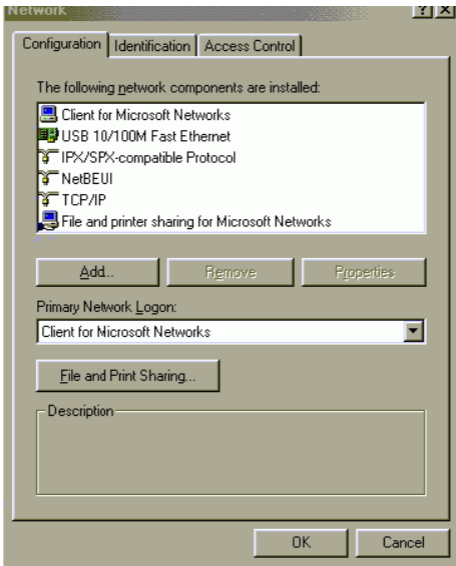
Network

? X

Configuration | Identification | Access Control

The following network components are installed:

Client for Microsoft Networks
USB 10/100M Fast Ethernet
IPX/SPX-compatible Protocol
NetBEUI
TCP/IP
File and printer sharing for Microsoft Networks

Add... | Remove | Properties

Primary Network Logon:

Client for Microsoft Networks

File and Print Sharing...

Description

OK | Cancel